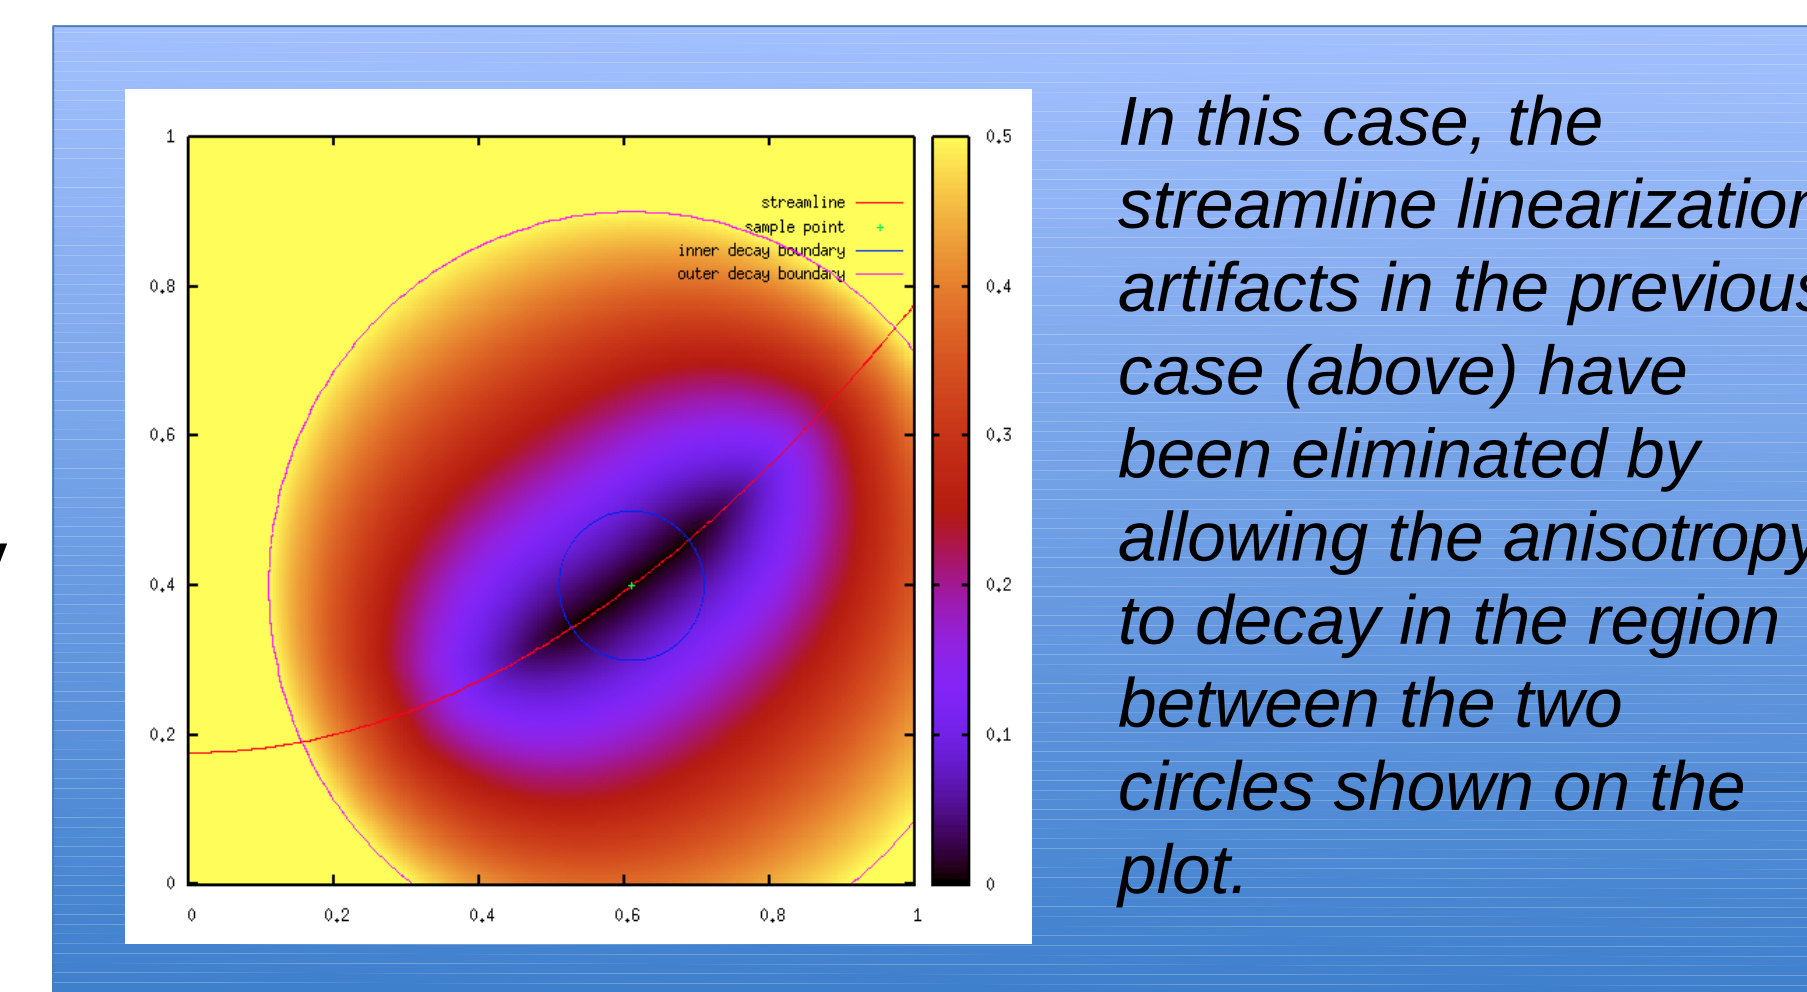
1
0.8
0.6
0.4
0.2
0
0
0.2
0.4
0.6
0.8
1

streamline
sample point
inner decay boundary
outer decay boundary

0.5
0.4
0.3
0.2
0.1
0

In this case, the streamline linearizatio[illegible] artifacts in the previou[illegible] case (above) have been eliminated by allowing the anisotrop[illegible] to decay in the region between the two circles shown on the plot.